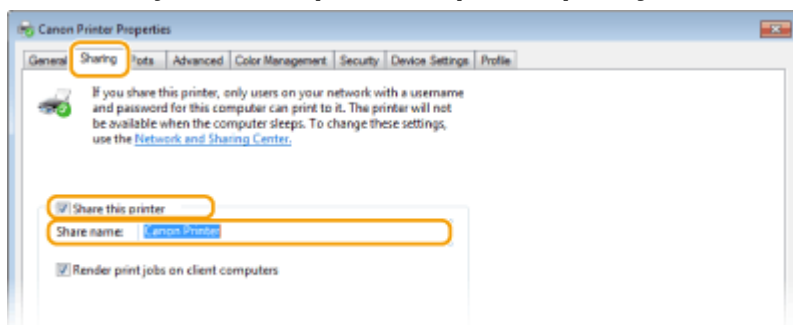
Canon Printer Properties

General | Sharing | Ports | Advanced | Color Management | Security | Device Settings | Profile

If you share this printer, only users on your network with a username and password for this computer can print to it. The printer will not be available when the computer sleeps. To change these settings, use the Network and Sharing Center.

Share this printer

Share name: Canon Printer

Render print jobs on client computers